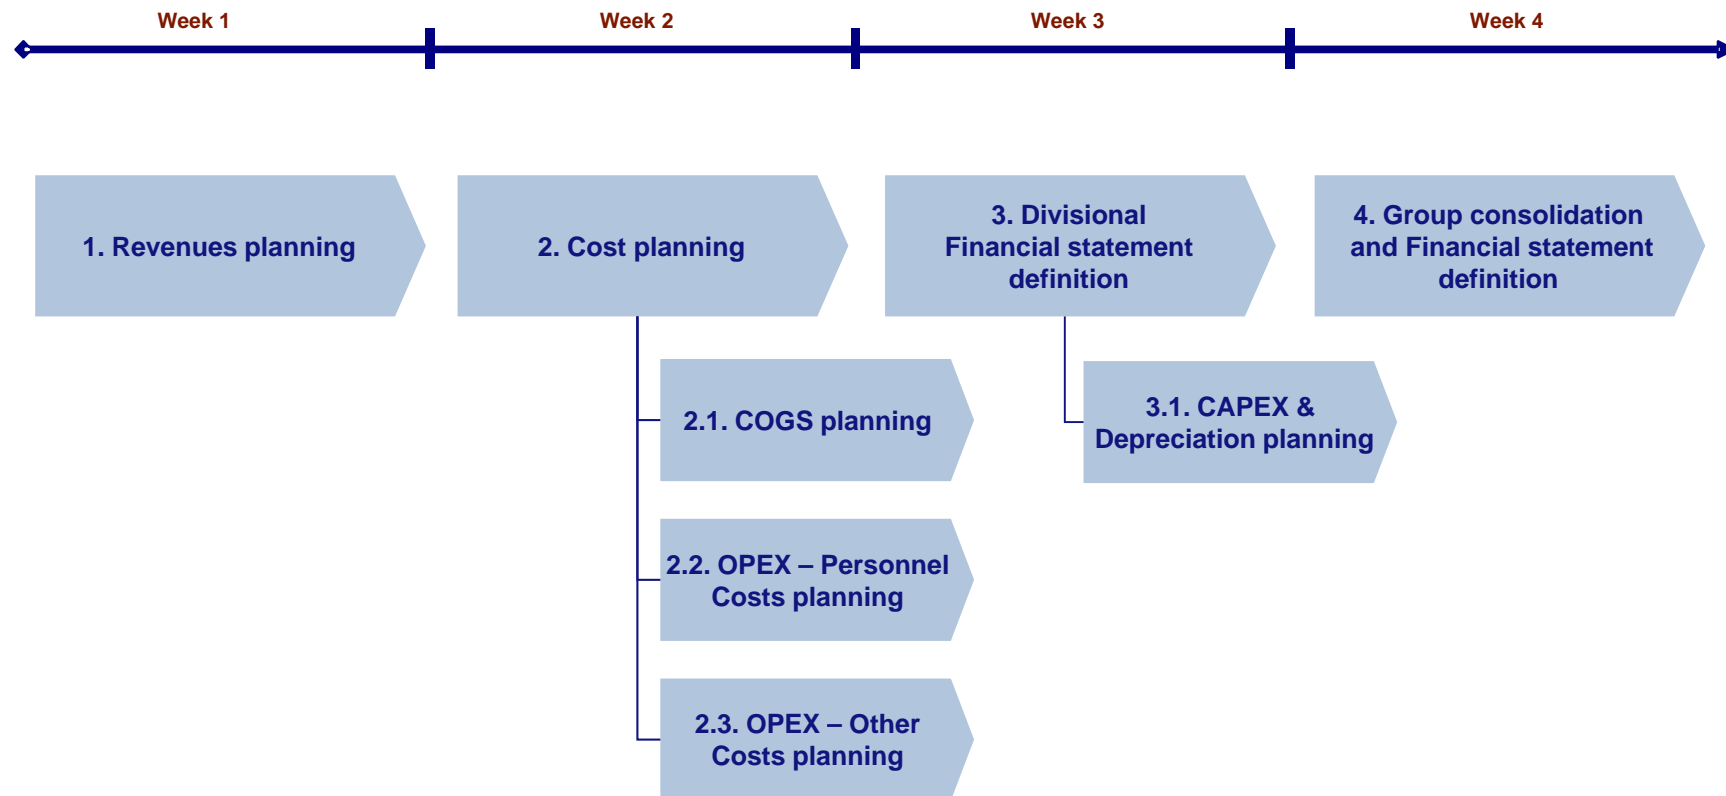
Week 1
Week 2
Week 3
Week 4

1. Revenues planning

2. Cost planning

3. Divisional Financial statement definition

4. Group consolidation and Financial statement definition

2.1. COGS planning

3.1. CAPEX & Depreciation planning

2.2. OPEX – Personnel Costs planning

2.3. OPEX – Other Costs planning